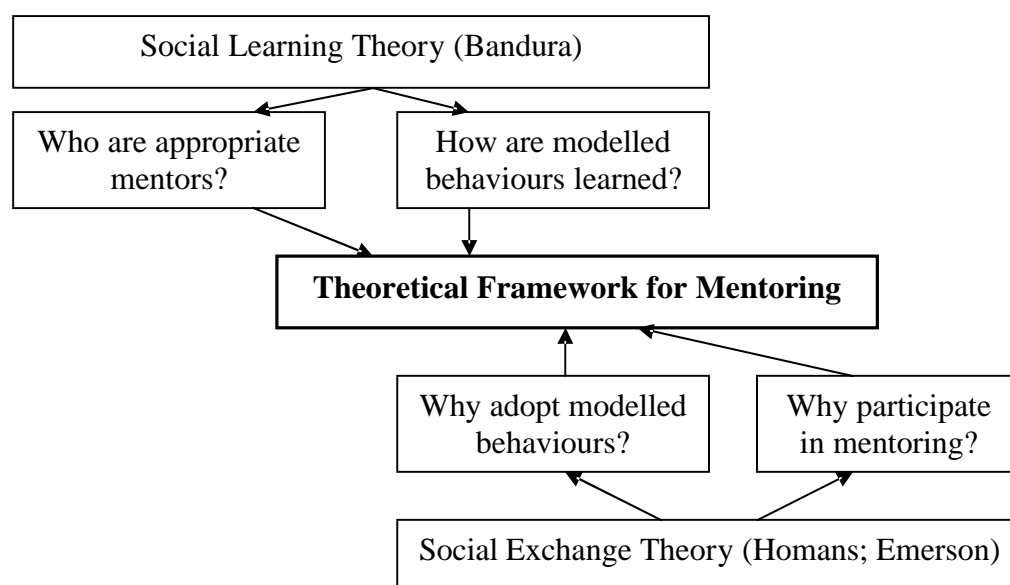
Social Learning Theory (Bandura)

Who are appropriate mentors?

How are modelled behaviours learned?

**Theoretical Framework for Mentoring**

Why adopt modelled behaviours?

Why participate in mentoring?

Social Exchange Theory (Homans; Emerson)